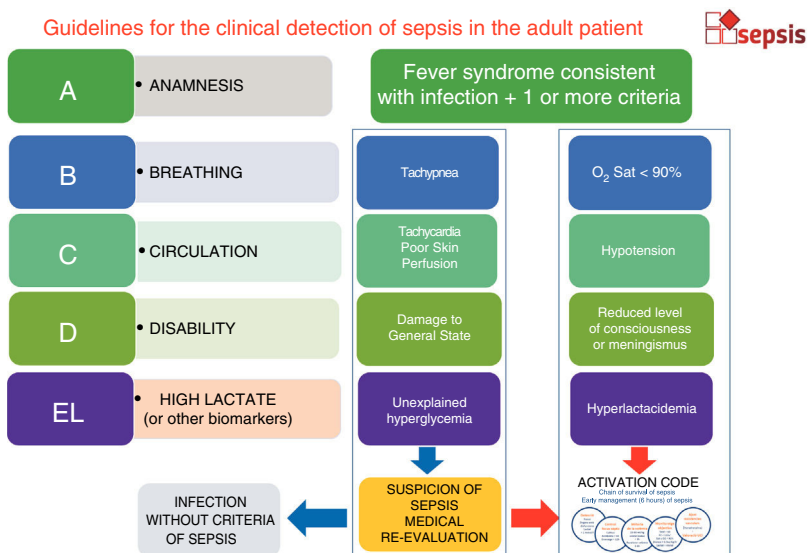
Guidelines for the clinical detection of sepsis in the adult patient

sepsis

A
• ANAMNESIS

Fever syndrome consistent with infection + 1 or more criteria

B
• BREATHING

Tachypnea

$O_2$ Sat < 90%

C
• CIRCULATION

Tachycardia
Poor Skin
Perfusion

Hypotension

D
• DISABILITY

Damage to
General State

Reduced level
of consciousness
or meningismus

EL
• HIGH LACTATE
(or other biomarkers)

Unexplained
hyperglycemia

Hyperlactacidemia

INFECTION
WITHOUT CRITERIA
OF SEPSIS

SUSPICION OF
SEPSIS
MEDICAL
RE-EVALUATION

ACTIVATION CODE
Chain of survival of sepsis
Early management (6 hours) of sepsis

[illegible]